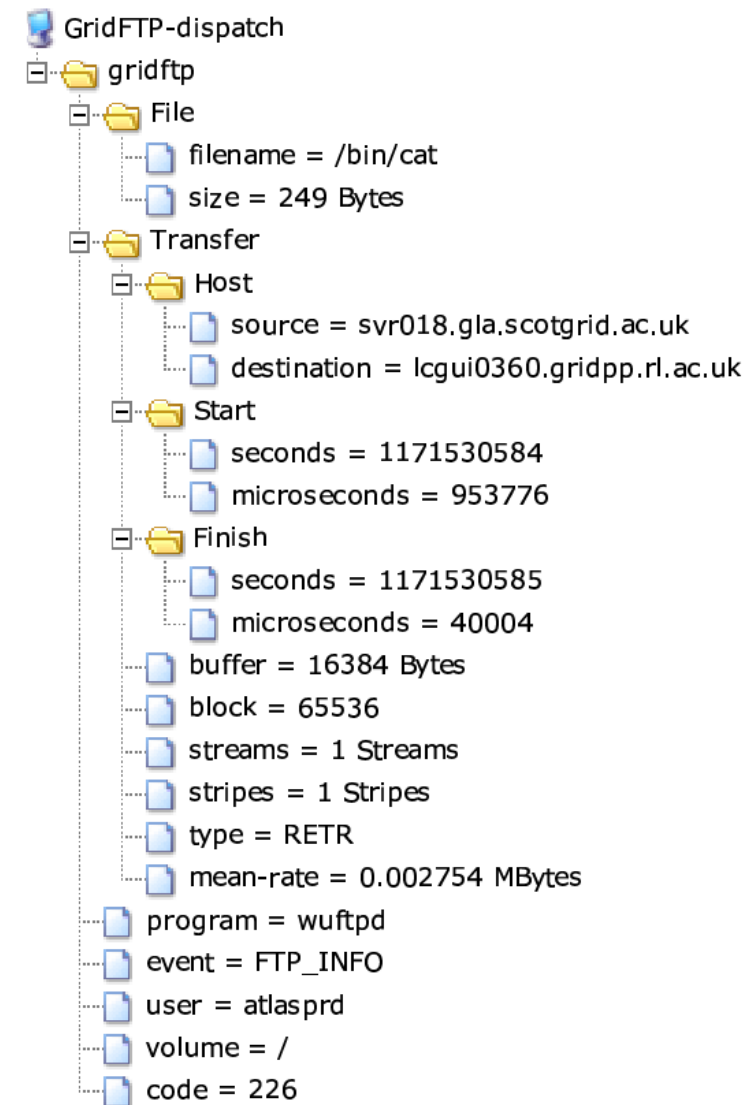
GridFTP-dispatch
gridftp
File
filename = /bin/cat
size = 249 Bytes
Transfer
Host
source = svr018.gla.scotgrid.ac.uk
destination = lcgui0360.gridpp.rl.ac.uk
Start
seconds = 1171530584
microseconds = 953776
Finish
seconds = 1171530585
microseconds = 40004
buffer = 16384 Bytes
block = 65536
streams = 1 Streams
stripes = 1 Stripes
type = RETR
mean-rate = 0.002754 MBytes
program = wuftpd
event = FTP_INFO
user = atlasprd
volume = /
code = 226